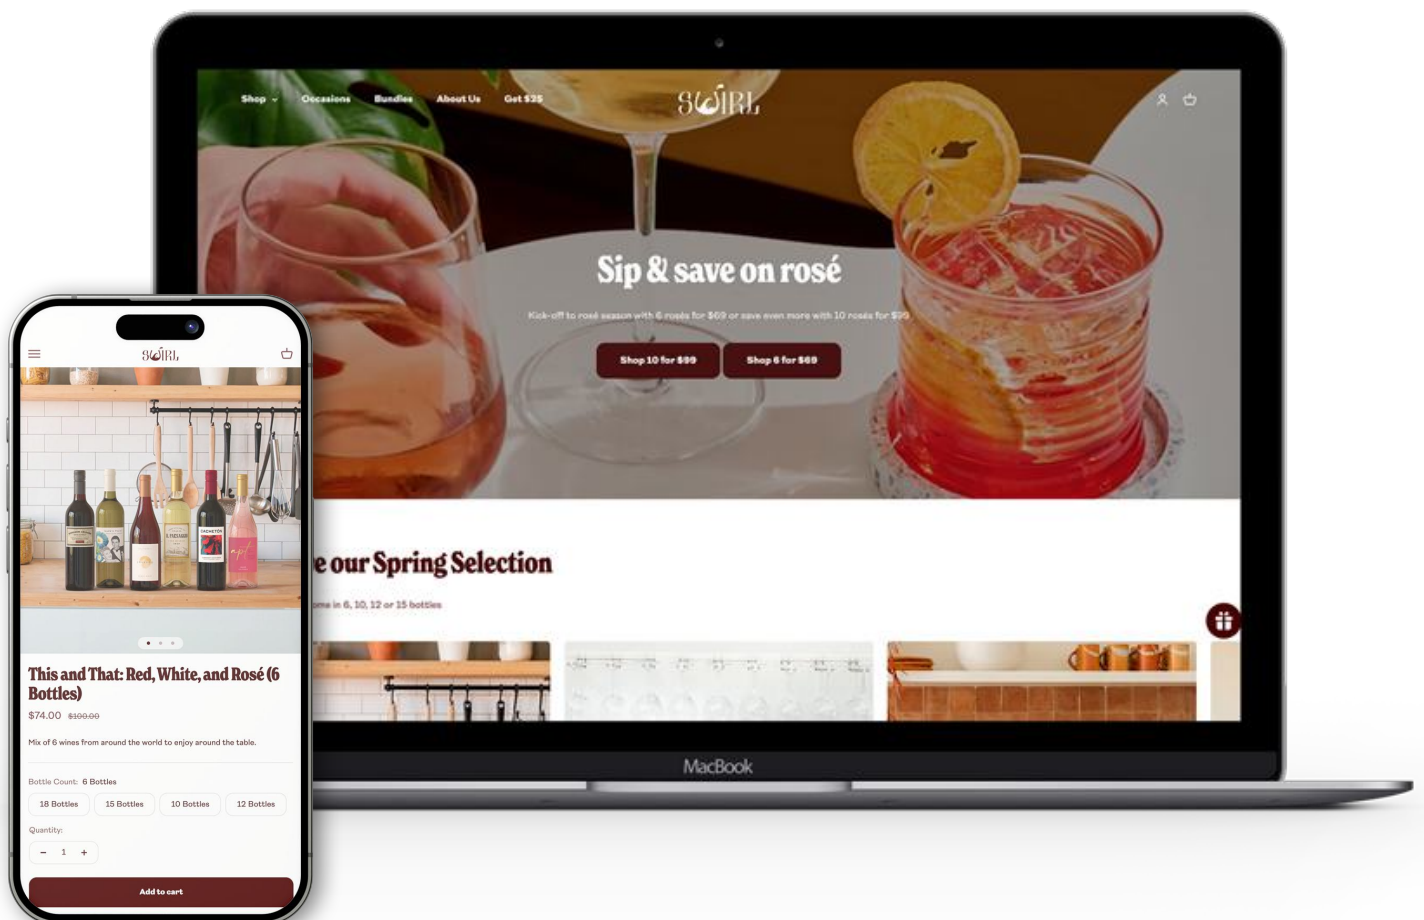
Shop Occasions Bundles About Us Get $25

SWIRL

Sip & save on rosé

Kick-off to rosé season with 6 rosés for $69 or save even more with 10 rosés for $99

Shop 10 for $99

Shop 6 for $69

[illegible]e our Spring Selection

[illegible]ome in 6, 10, 12 or 15 bottles

MacBook

SWIRL

This and That: Red, White, and Rosé (6 Bottles)

$74.00 $100.00

Mix of 6 wines from around the world to enjoy around the table.

Bottle Count: 6 Bottles

18 Bottles

15 Bottles

10 Bottles

12 Bottles

Quantity:

− 1 +

Add to cart